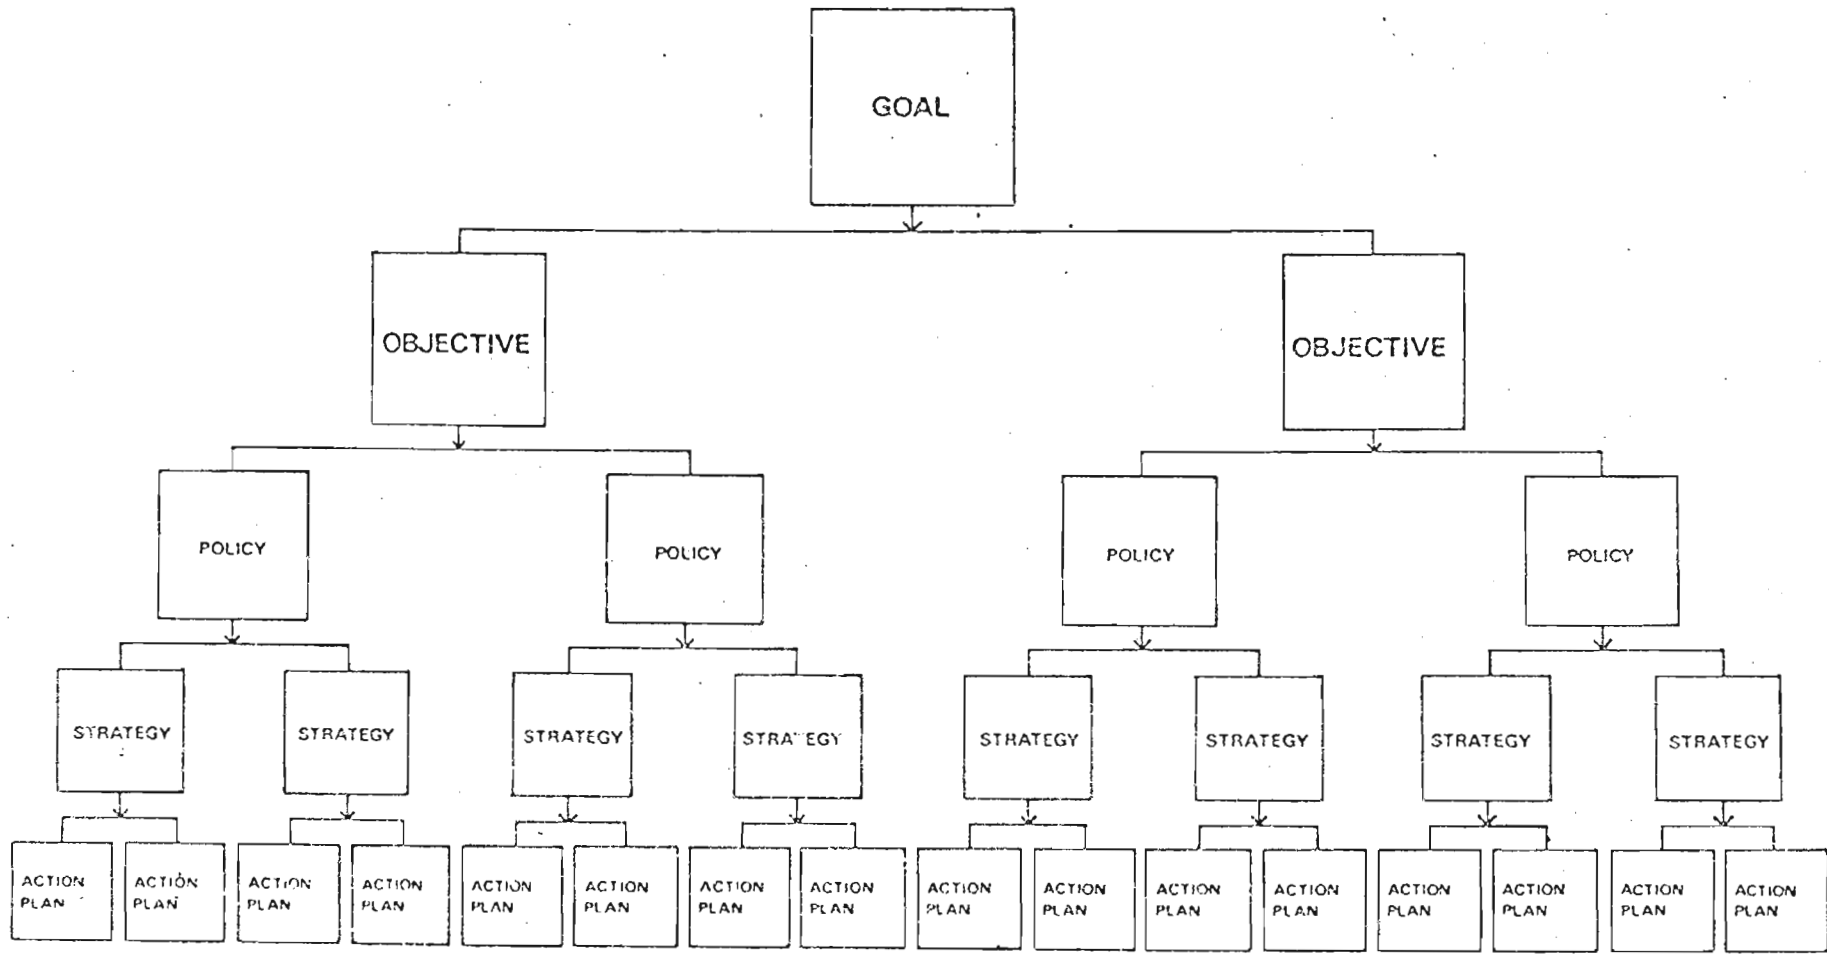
GOAL

OBJECTIVE

OBJECTIVE

POLICY

POLICY

POLICY

POLICY

STRATEGY

STRATEGY

STRATEGY

STRATEGY

STRATEGY

STRATEGY

STRATEGY

STRATEGY

ACTION PLAN

ACTION PLAN

ACTION PLAN

ACTION PLAN

ACTION PLAN

ACTION PLAN

ACTION PLAN

ACTION PLAN

ACTION PLAN

ACTION PLAN

ACTION PLAN

ACTION PLAN

ACTION PLAN

ACTION PLAN

ACTION PLAN

ACTION PLAN